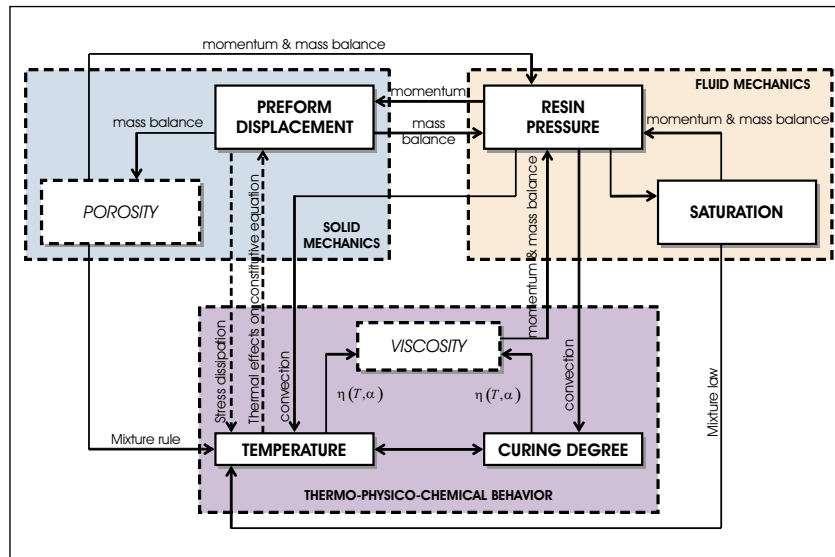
momentum & mass balance

FLUID MECHANICS

momentum

PREFORM DISPLACEMENT

RESIN PRESSURE

mass balance

mass balance

momentum & mass balance

POROSITY

SOLID MECHANICS

SATURATION

momentum & mass balance

Stress dissipation

Thermal effects on constitutive equation

convection

VISCOSITY

convection

Mixture law

$\eta(T,\alpha)$

$\eta(T,\alpha)$

Mixture rule

TEMPERATURE

CURING DEGREE

THERMO-PHYSICO-CHEMICAL BEHAVIOR